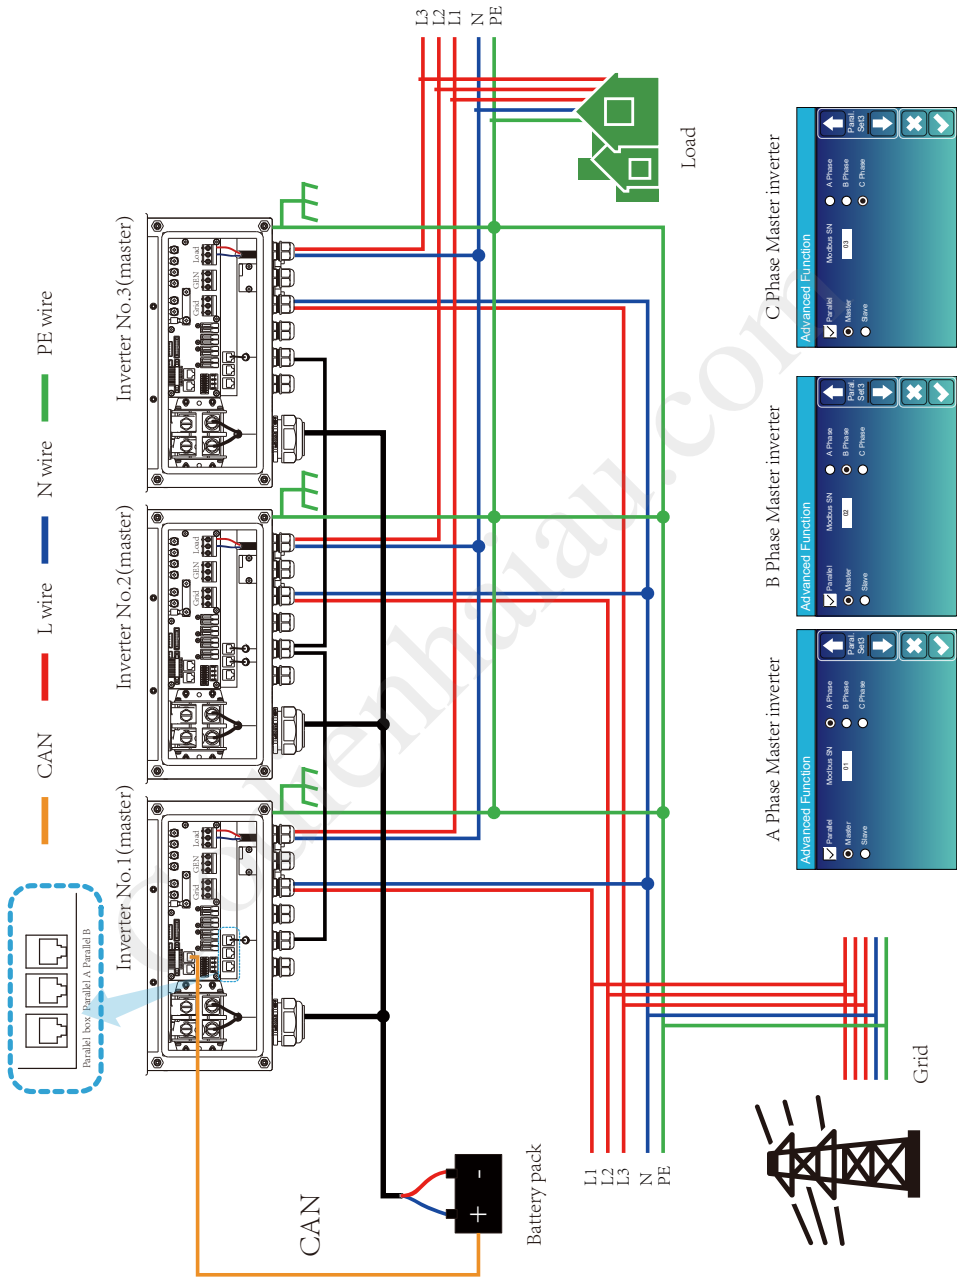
L3 L2 L1 N PE

Load

Inverter No.3(master)

Inverter No.2(master)

Inverter No.1(master)

PE wire

N wire

L wire

CAN

Parallel box Parallel A Parallel B

Advanced Function
Parallel
Master
Slave
Modbus SN 03
A Phase
B Phase
C Phase
Paral Set3

C Phase Master inverter

Advanced Function
Parallel
Master
Slave
Modbus SN 02
A Phase
B Phase
C Phase
Paral Set3

B Phase Master inverter

Advanced Function
Parallel
Master
Slave
Modbus SN 01
A Phase
B Phase
C Phase
Paral Set3

A Phase Master inverter

Grid

L1 L2 L3 N PE

Battery pack

CAN

- +